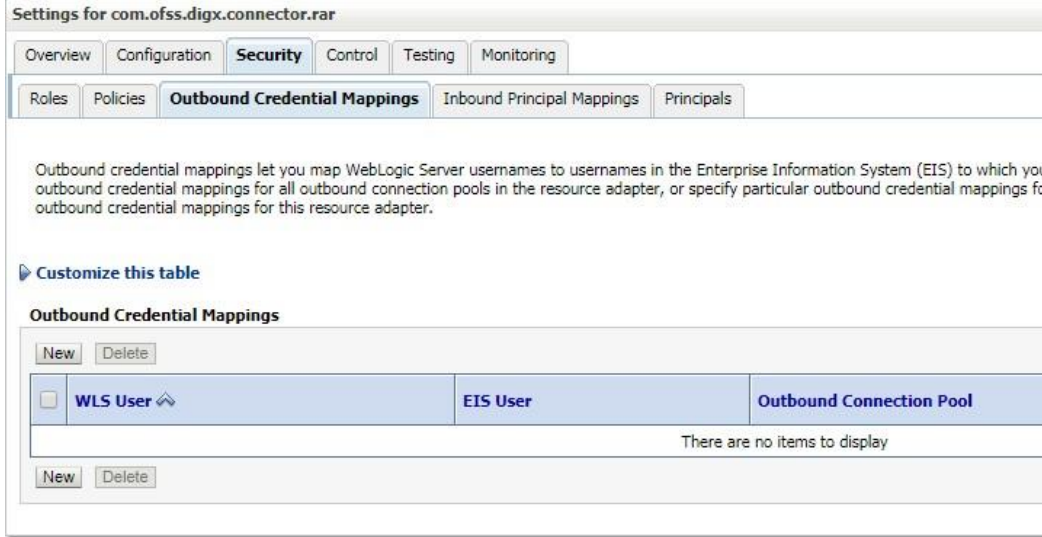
Settings for com.ofss.digx.connector.rar

Overview | Configuration | Security | Control | Testing | Monitoring

Roles | Policies | Outbound Credential Mappings | Inbound Principal Mappings | Principals

Outbound credential mappings let you map WebLogic Server usernames to usernames in the Enterprise Information System (EIS) to which you outbound credential mappings for all outbound connection pools in the resource adapter, or specify particular outbound credential mappings fo outbound credential mappings for this resource adapter.

Customize this table

Outbound Credential Mappings

New Delete

| | WLS User | EIS User | Outbound Connection Pool |
|---|---|---|---|
| | | There are no items to display | |

New Delete